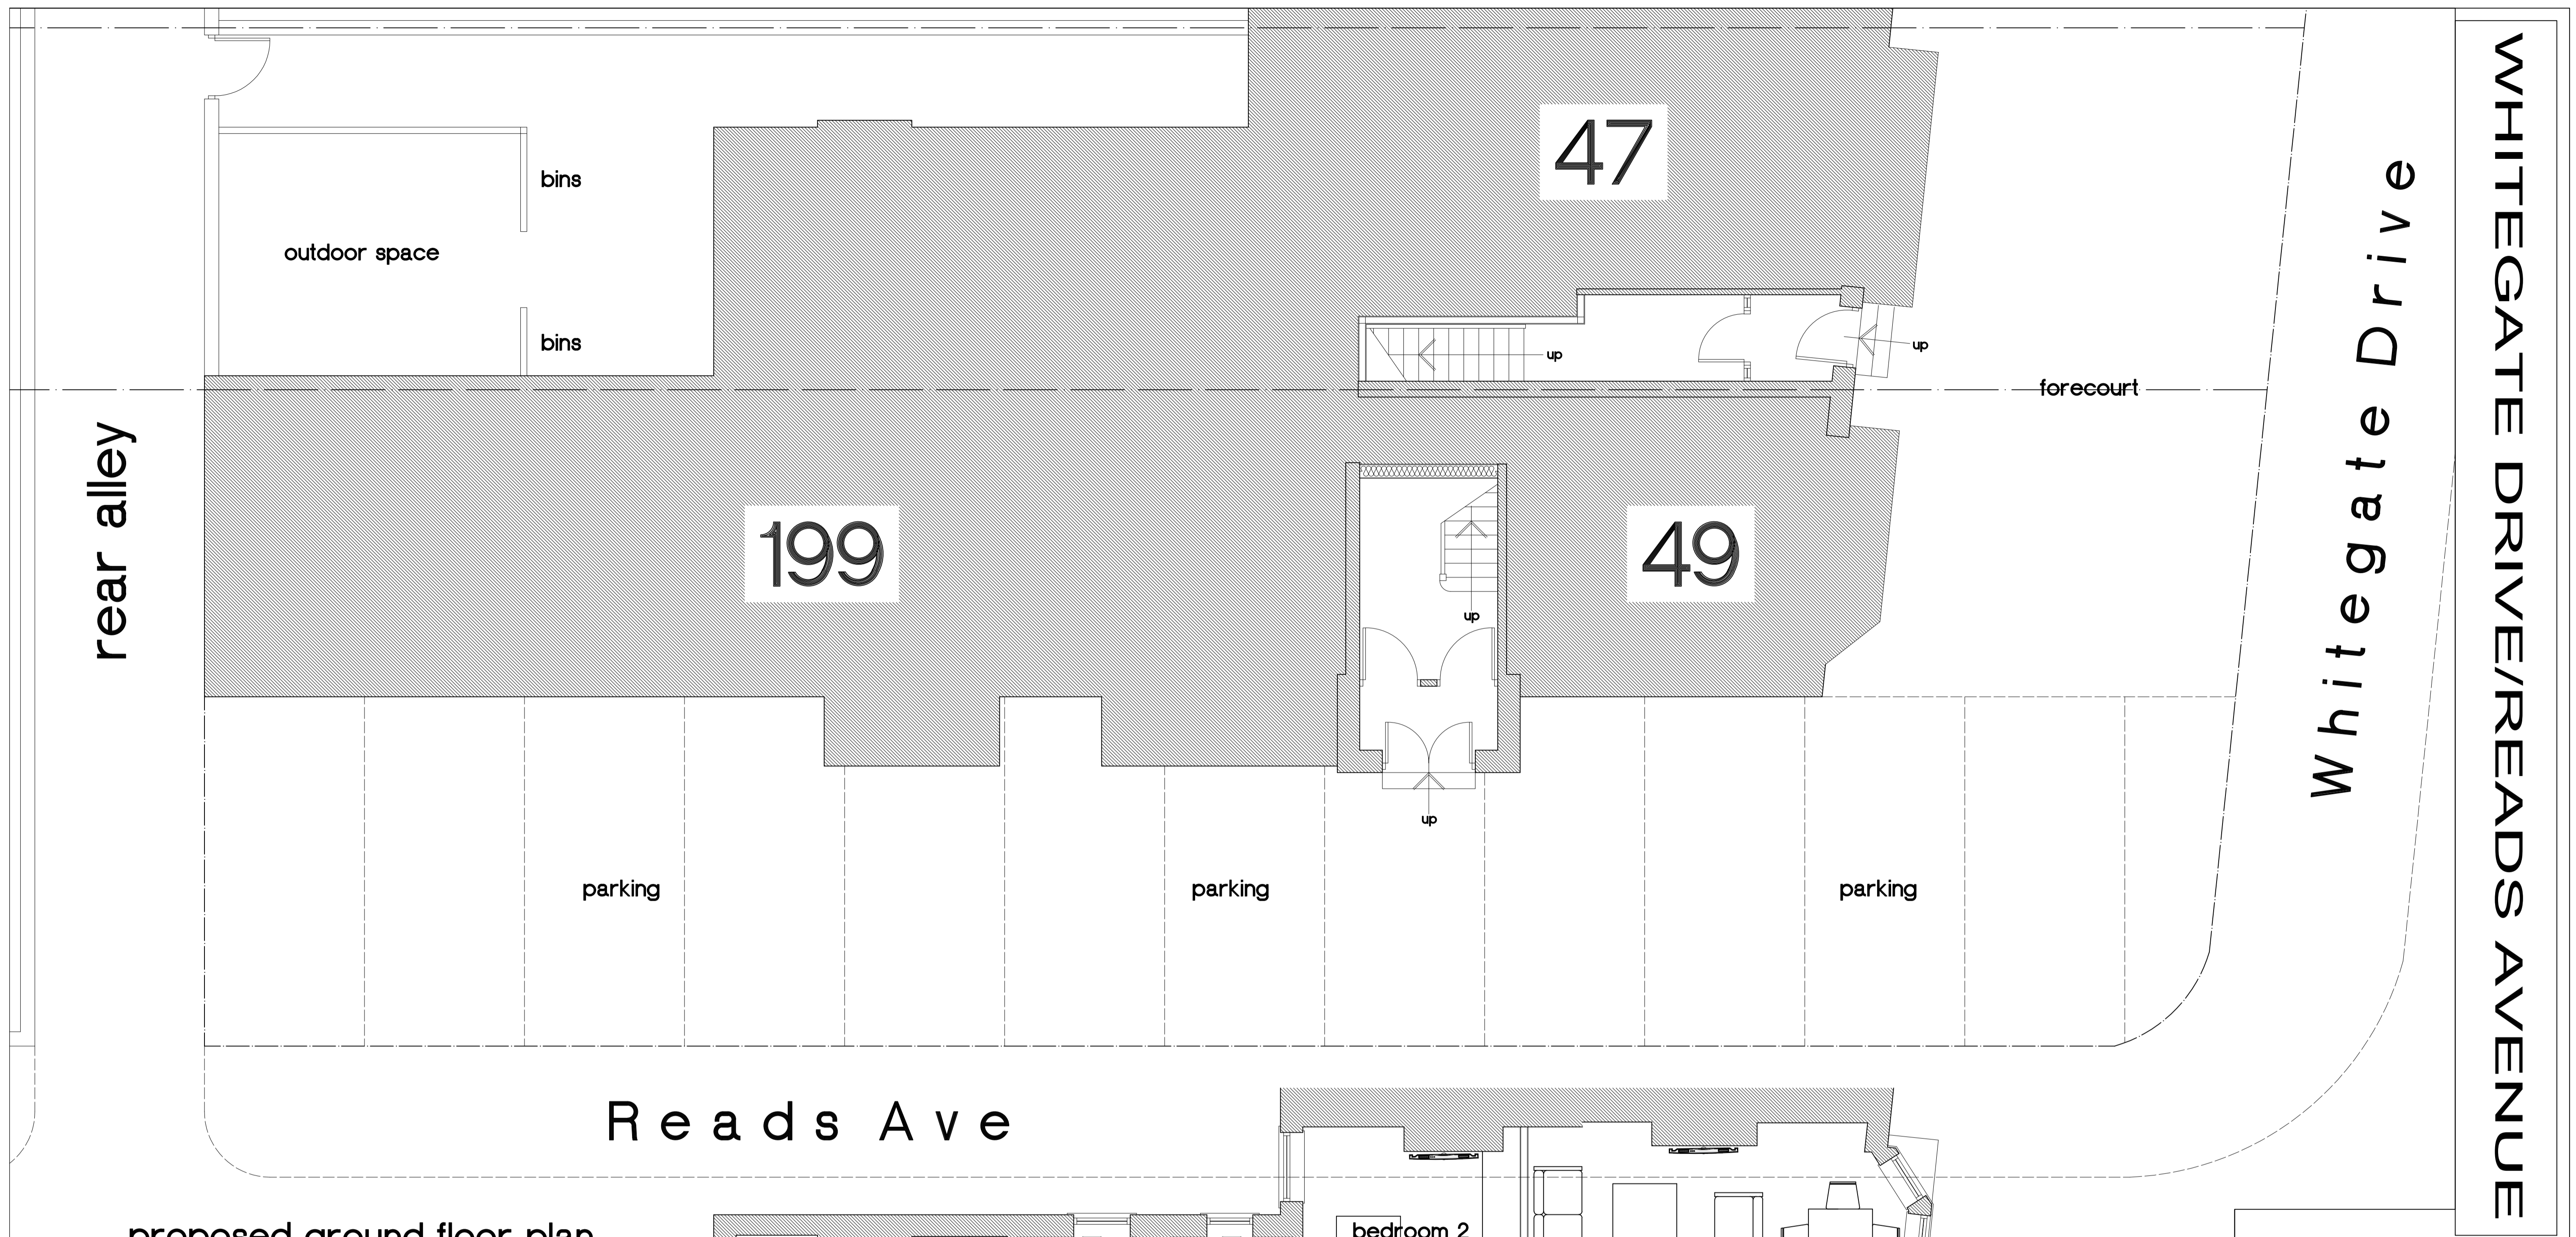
bins

outdoor space

bins

47

up

up

forecourt

rear alley

199

49

up

up

parking

parking

parking

Whitegate Drive

WHITEGATE DRIVE/READS AVENUE

Reads Ave

proposed ground floor plan

bedroom 2